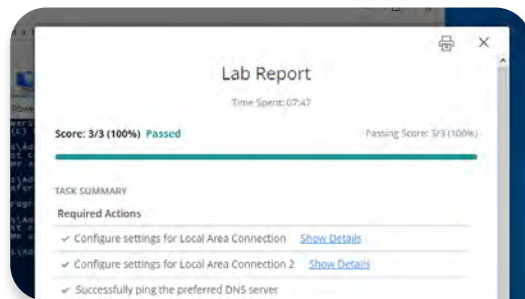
Lab Report

Time Spent: 07:47

Score: 3/3 (100%) Passed

Passing Score: 3/3 (100%)

TASK SUMMARY

Required Actions

✓ Configure settings for Local Area Connection Show Details

✓ Configure settings for Local Area Connection 2 Show Details

✓ Successfully ping the preferred DNS server